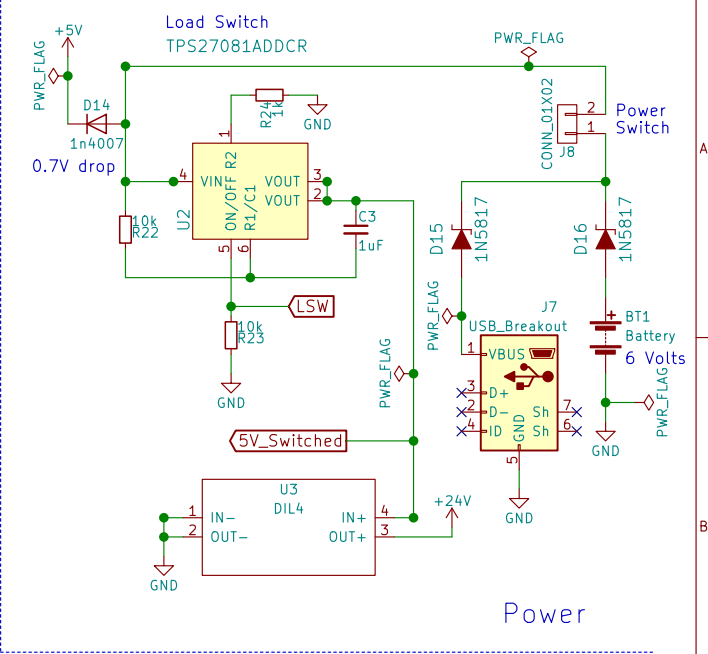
Load Switch
TPS27081ADDCR
+5V
PWR_FLAG
PWR_FLAG
D14
1n4007
0.7V drop
R24
1k
GND
1
4
VIN
ON/OFF R2
R1/C1
VOUT
VOUT
3
2
U2
5
6
10k
R22
C3
1uF
LSW
10k
R23
GND
Power
Switch
2
1
CONN_01X02
J8
A
D15
1N5817
D16
1N5817
PWR_FLAG
J7
USB_Breakout
1
VBUS
3
D+
2
D−
4
ID
Sh
Sh
7
6
GND
5
BT1
Battery
6 Volts
PWR_FLAG
GND
PWR_FLAG
5V_Switched
U3
DIL4
1
IN−
2
OUT−
IN+
OUT+
4
3
+24V
GND
GND
B
Power